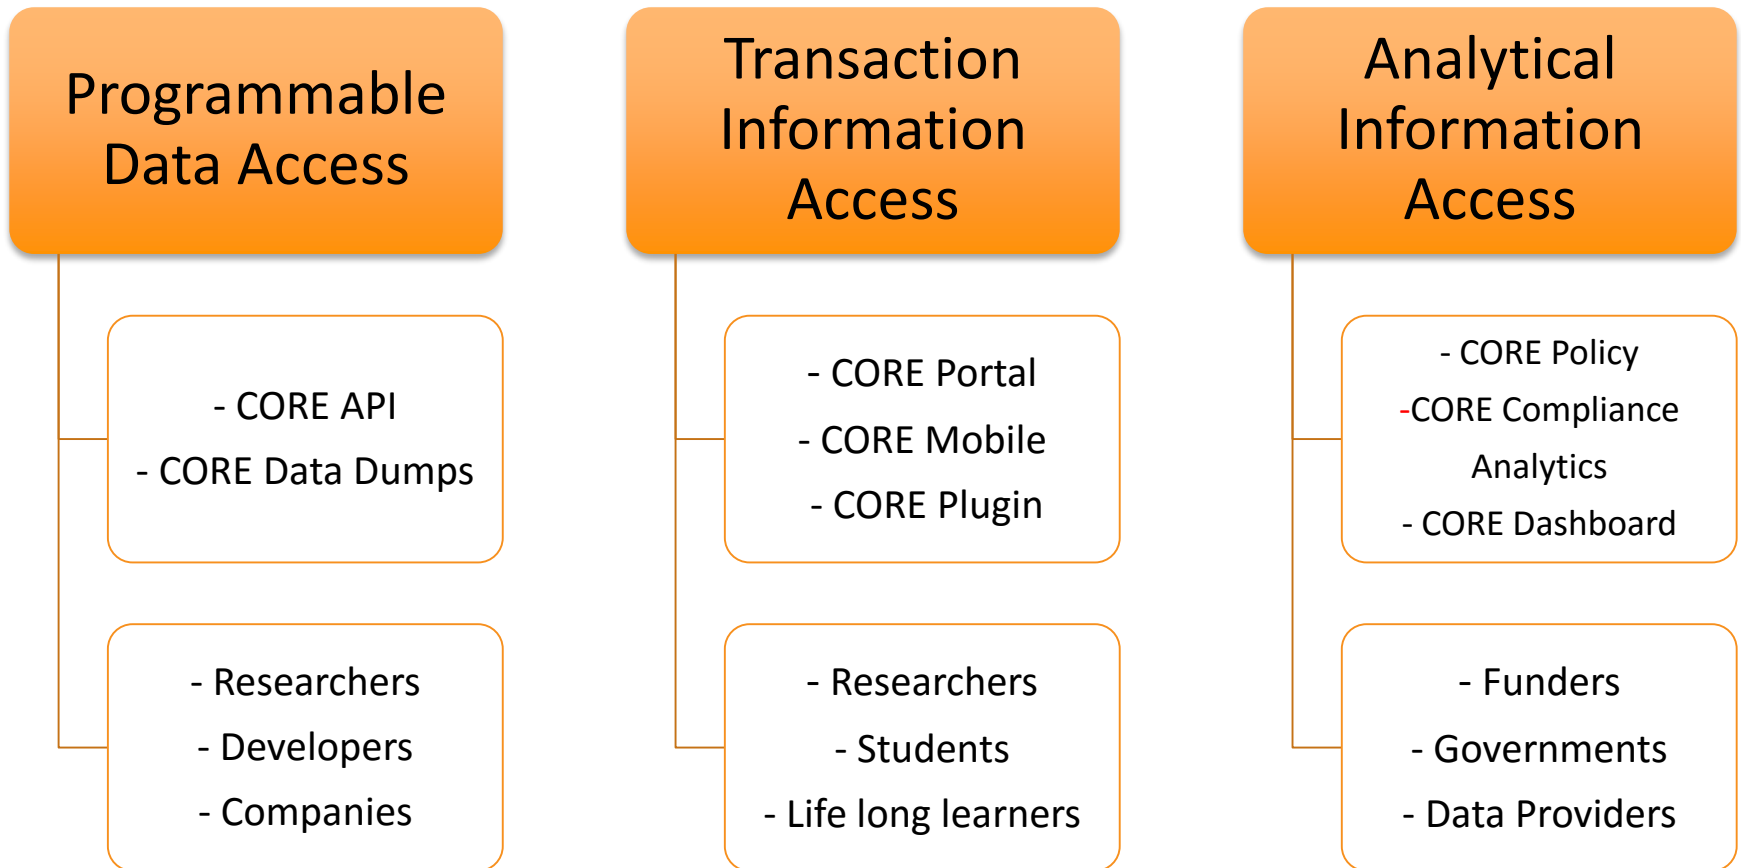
Programmable Data Access

- CORE API
- CORE Data Dumps

- Researchers
- Developers
- Companies

Transaction Information Access

- CORE Portal
- CORE Mobile
- CORE Plugin

- Researchers
- Students
- Life long learners

Analytical Information Access

- CORE Policy
-CORE Compliance Analytics
- CORE Dashboard

- Funders
- Governments
- Data Providers